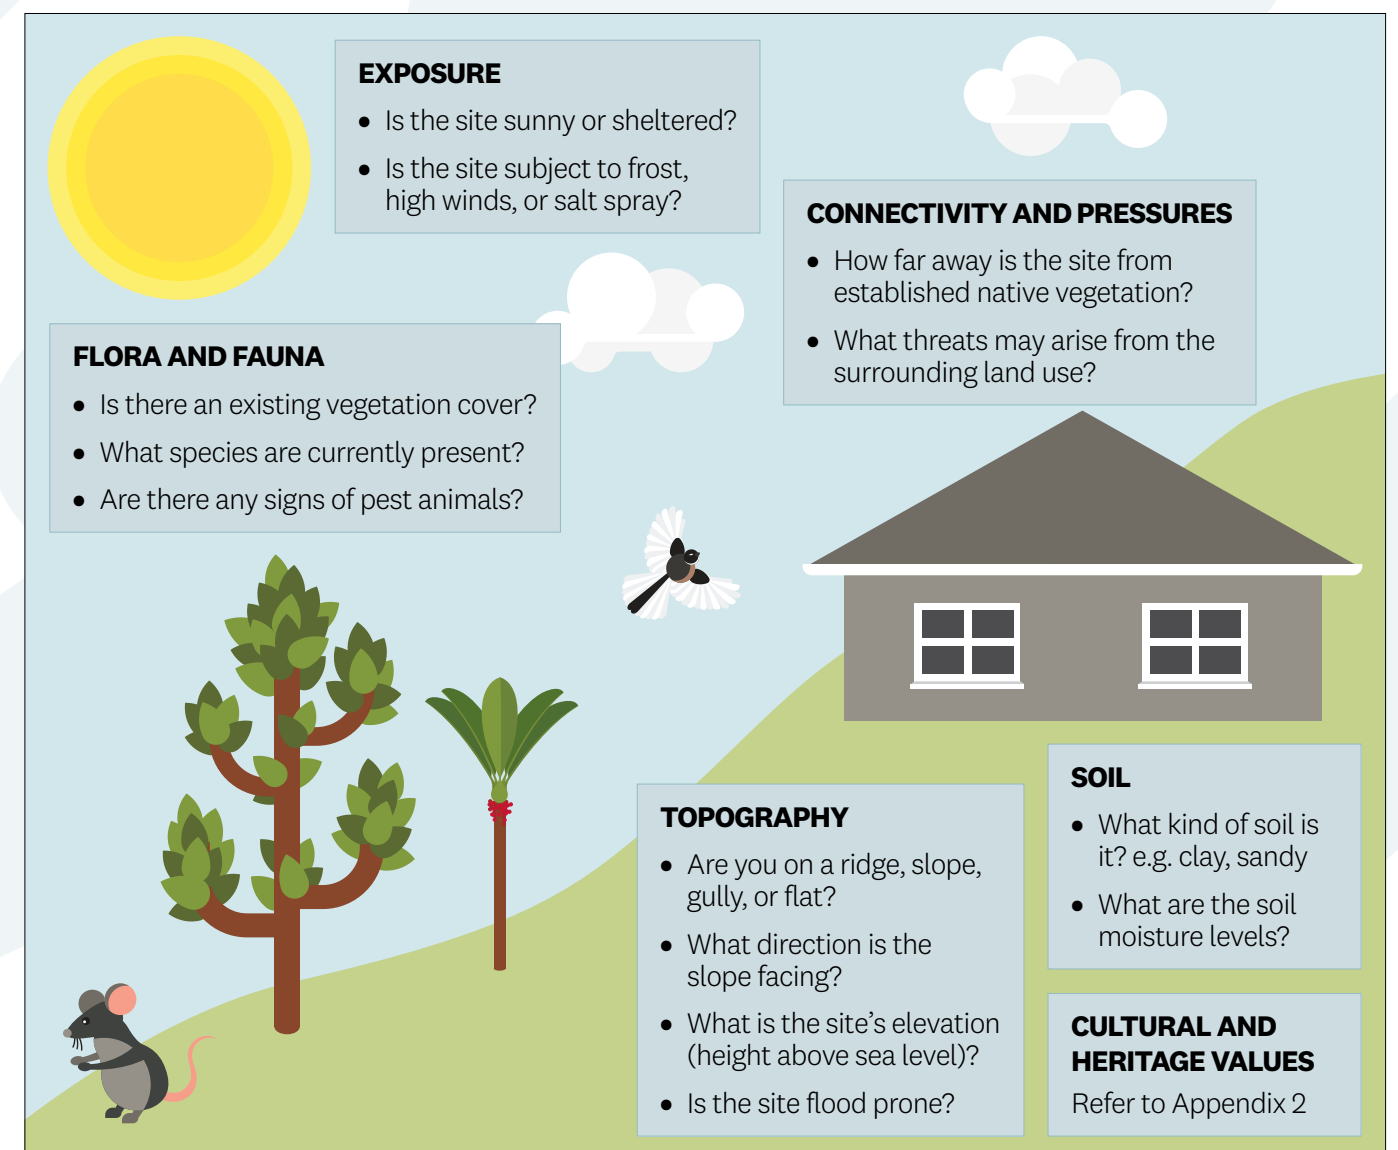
EXPOSURE

- Is the site sunny or sheltered?
- Is the site subject to frost, high winds, or salt spray?

CONNECTIVITY AND PRESSURES

- How far away is the site from established native vegetation?
- What threats may arise from the surrounding land use?

FLORA AND FAUNA

- Is there an existing vegetation cover?
- What species are currently present?
- Are there any signs of pest animals?

SOIL

- What kind of soil is it? e.g. clay, sandy
- What are the soil moisture levels?

TOPOGRAPHY

- Are you on a ridge, slope, gully, or flat?
- What direction is the slope facing?
- What is the site's elevation (height above sea level)?
- Is the site flood prone?

CULTURAL AND HERITAGE VALUES

Refer to Appendix 2